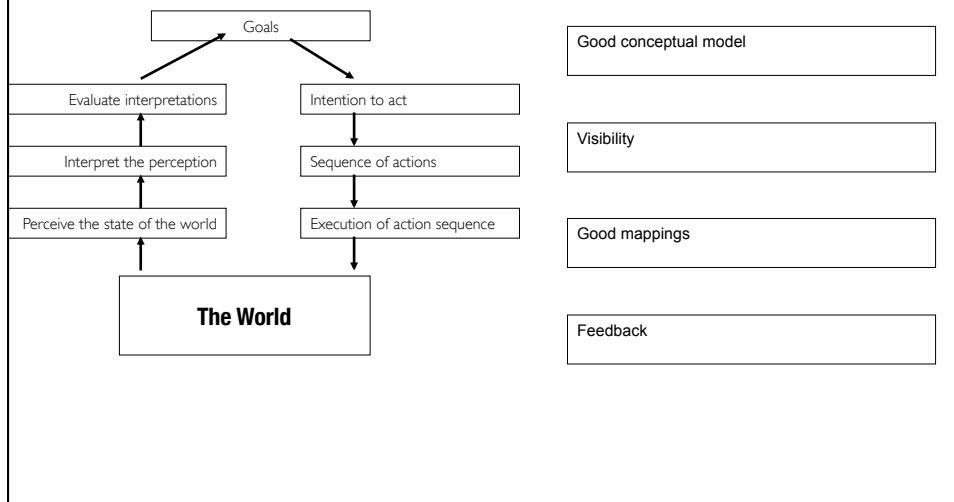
Goals

Evaluate interpretations

Interpret the perception

Perceive the state of the world

Intention to act

Sequence of actions

Execution of action sequence

The World

Good conceptual model

Visibility

Good mappings

Feedback